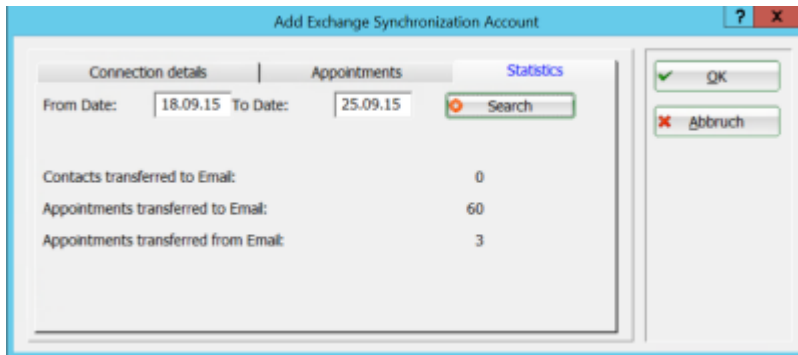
Add Exchange Synchronization Account

? x

Connection details | Appointments | Statistics

From Date: 18.09.15 To Date: 25.09.15 Search

Contacts transferred to Email: 0

Appointments transferred to Email: 60

Appointments transferred from Email: 3

OK

Abbruch